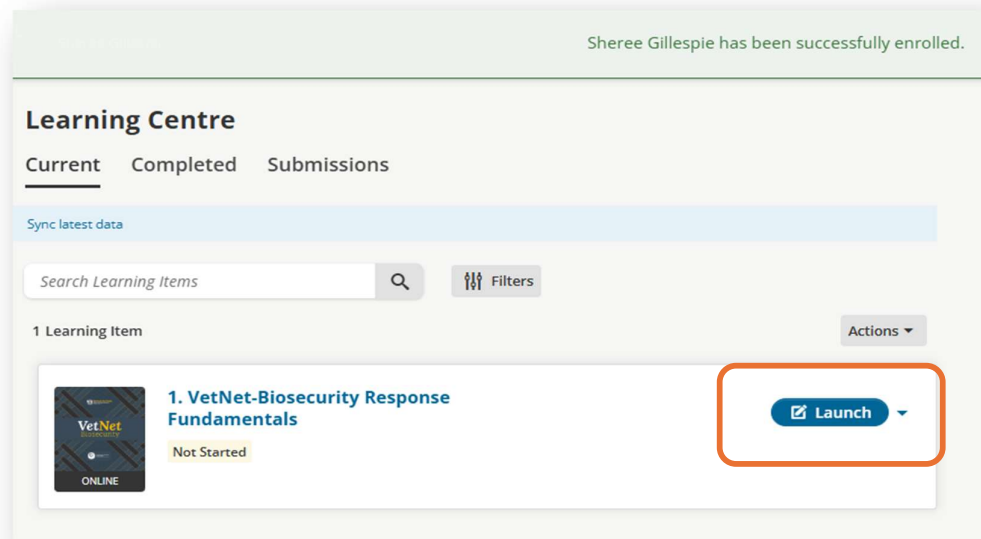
Sheree Gillespie has been successfully enrolled.

Learning Centre

Current Completed Submissions

Sync latest data

Search Learning Items

Filters

1 Learning Item

Actions

VetNet Biosecurity

ONLINE

1. VetNet-Biosecurity Response Fundamentals

Not Started

Launch